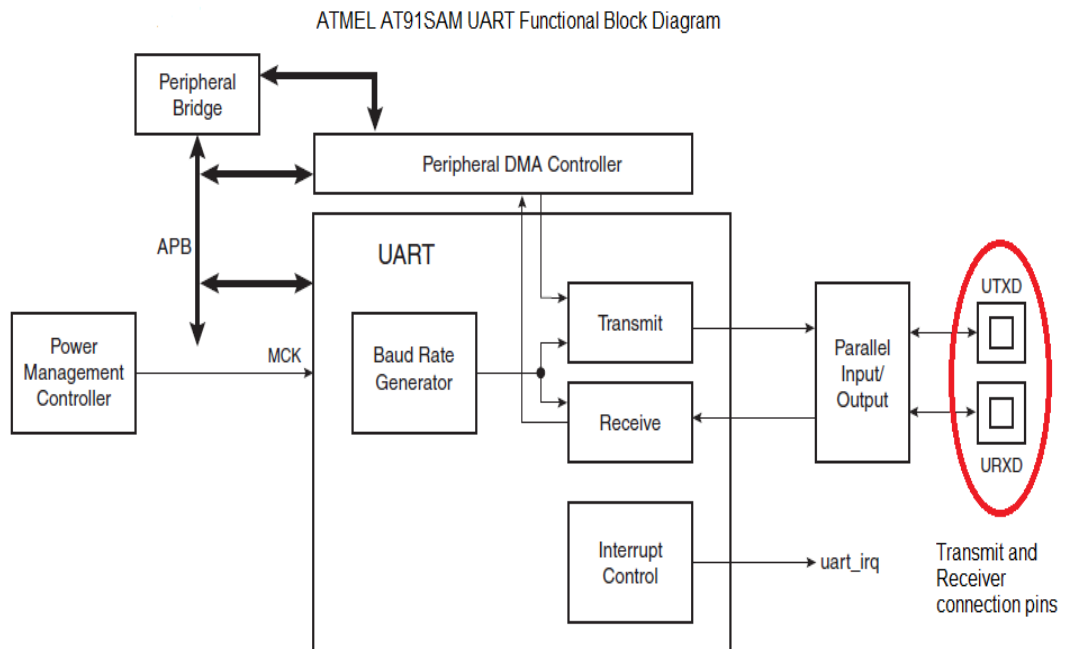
ATMEL AT91SAM UART Functional Block Diagram

Peripheral Bridge

Peripheral DMA Controller

APB

UART

Power Management Controller

MCK

Baud Rate Generator

Transmit

Receive

Parallel Input/ Output

UTXD

URXD

Interrupt Control

uart_irq

Transmit and Receiver connection pins